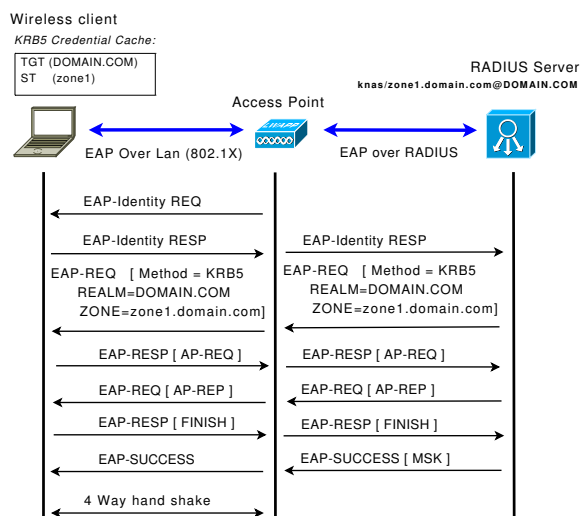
Wireless client

KRB5 Credential Cache:

TGT (DOMAIN.COM)
ST (zone1)

RADIUS Server

knas/zone1.domain.com@DOMAIN.COM

Access Point

EAP Over Lan (802.1X)

EAP over RADIUS

EAP-Identity REQ

EAP-Identity RESP

EAP-Identity RESP

EAP-REQ [ Method = KRB5 REALM=DOMAIN.COM ZONE=zone1.domain.com]

EAP-REQ [ Method = KRB5 REALM=DOMAIN.COM ZONE=zone1.domain.com]

EAP-RESP [ AP-REQ ]

EAP-RESP [ AP-REQ ]

EAP-REQ [ AP-REP ]

EAP-REQ [ AP-REP ]

EAP-RESP [ FINISH ]

EAP-RESP [ FINISH ]

EAP-SUCCESS

EAP-SUCCESS [ MSK ]

4 Way hand shake